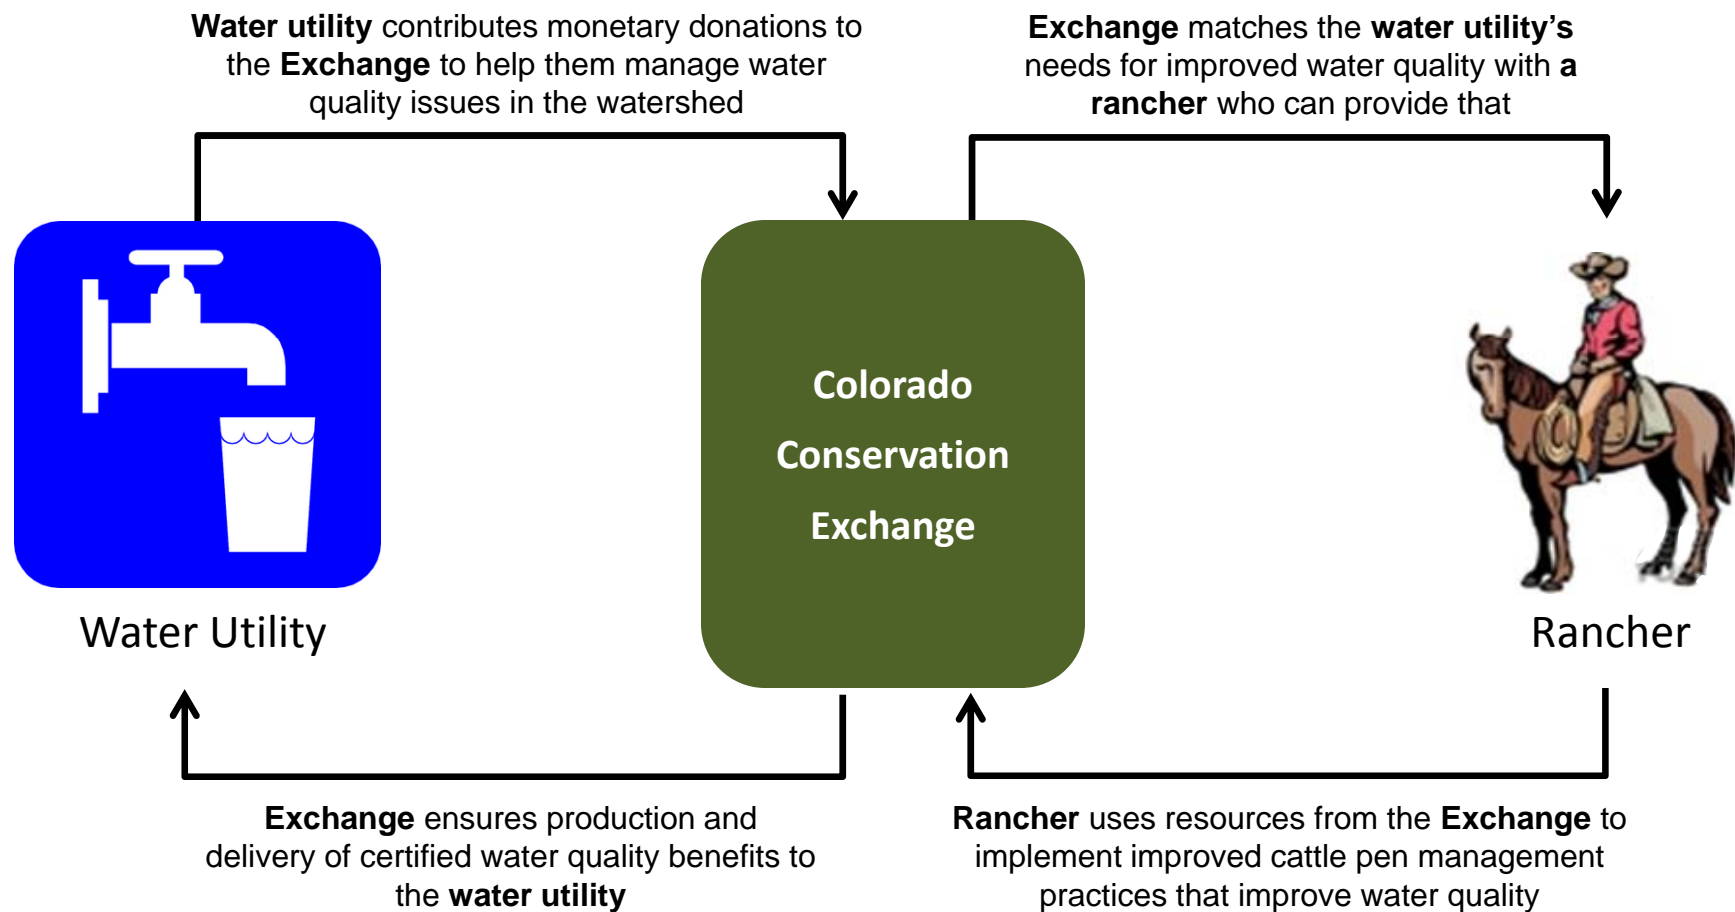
Water utility contributes monetary donations to the Exchange to help them manage water quality issues in the watershed

Exchange matches the water utility's needs for improved water quality with a rancher who can provide that

Water Utility

Colorado Conservation Exchange

Rancher

Exchange ensures production and delivery of certified water quality benefits to the water utility

Rancher uses resources from the Exchange to implement improved cattle pen management practices that improve water quality